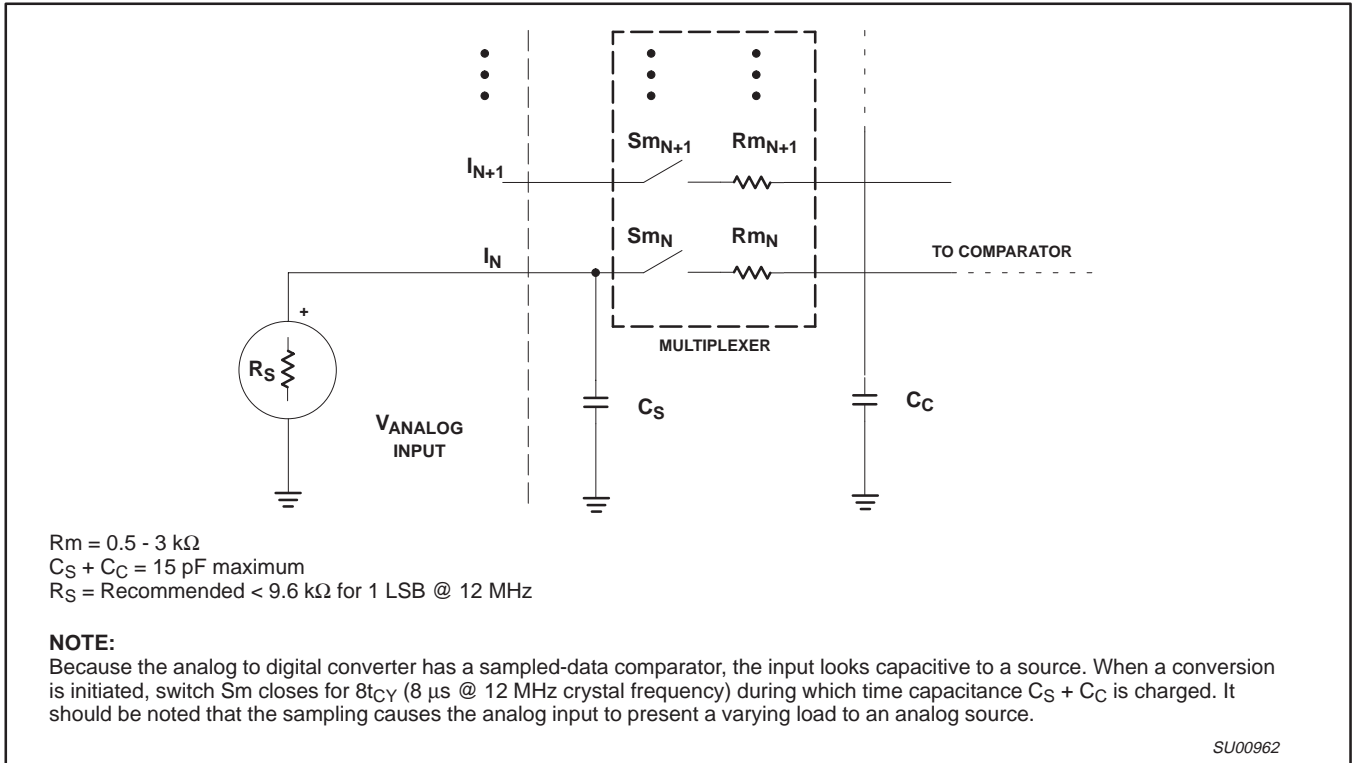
$Sm_{N+1}$ $Rm_{N+1}$

$I_{N+1}$

$Sm_N$ $Rm_N$

$I_N$

TO COMPARATOR

+

$R_S$

MULTIPLEXER

$C_S$

$C_C$

$V_{ANALOG}$
INPUT

Rm = 0.5 - 3 kΩ
$C_S + C_C$ = 15 pF maximum
$R_S$ = Recommended < 9.6 kΩ for 1 LSB @ 12 MHz

NOTE:
Because the analog to digital converter has a sampled-data comparator, the input looks capacitive to a source. When a conversion is initiated, switch Sm closes for $8t_{CY}$ (8 µs @ 12 MHz crystal frequency) during which time capacitance $C_S + C_C$ is charged. It should be noted that the sampling causes the analog input to present a varying load to an analog source.

SU00962